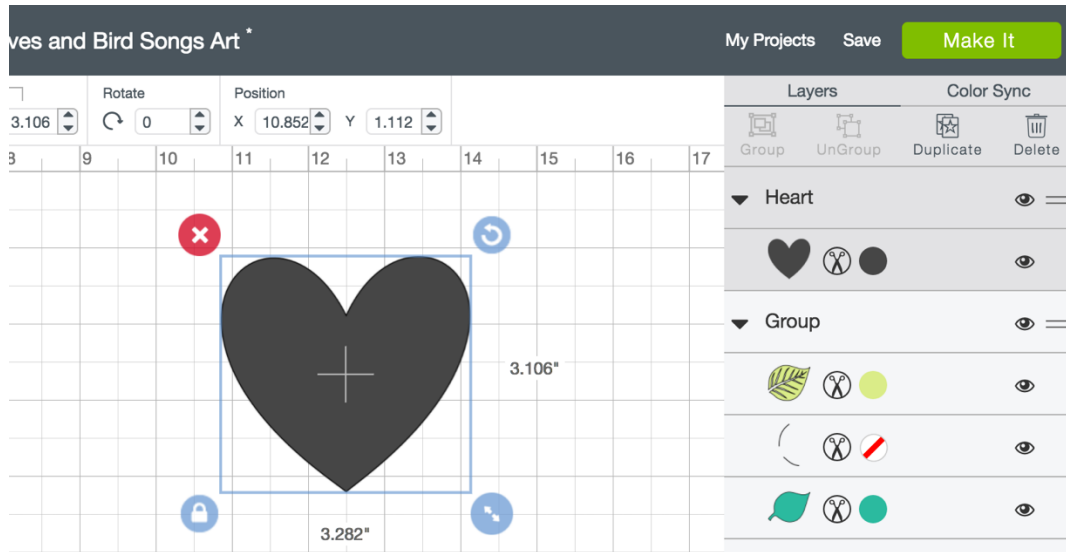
ves and Bird Songs Art *

My Projects Save Make It

3.106

Rotate
0

Position
X 10.852 Y 1.112

Layers Color Sync

Group UnGroup Duplicate Delete

8 9 10 11 12 13 14 15 16 17

Heart

Group

3.106"

3.282"